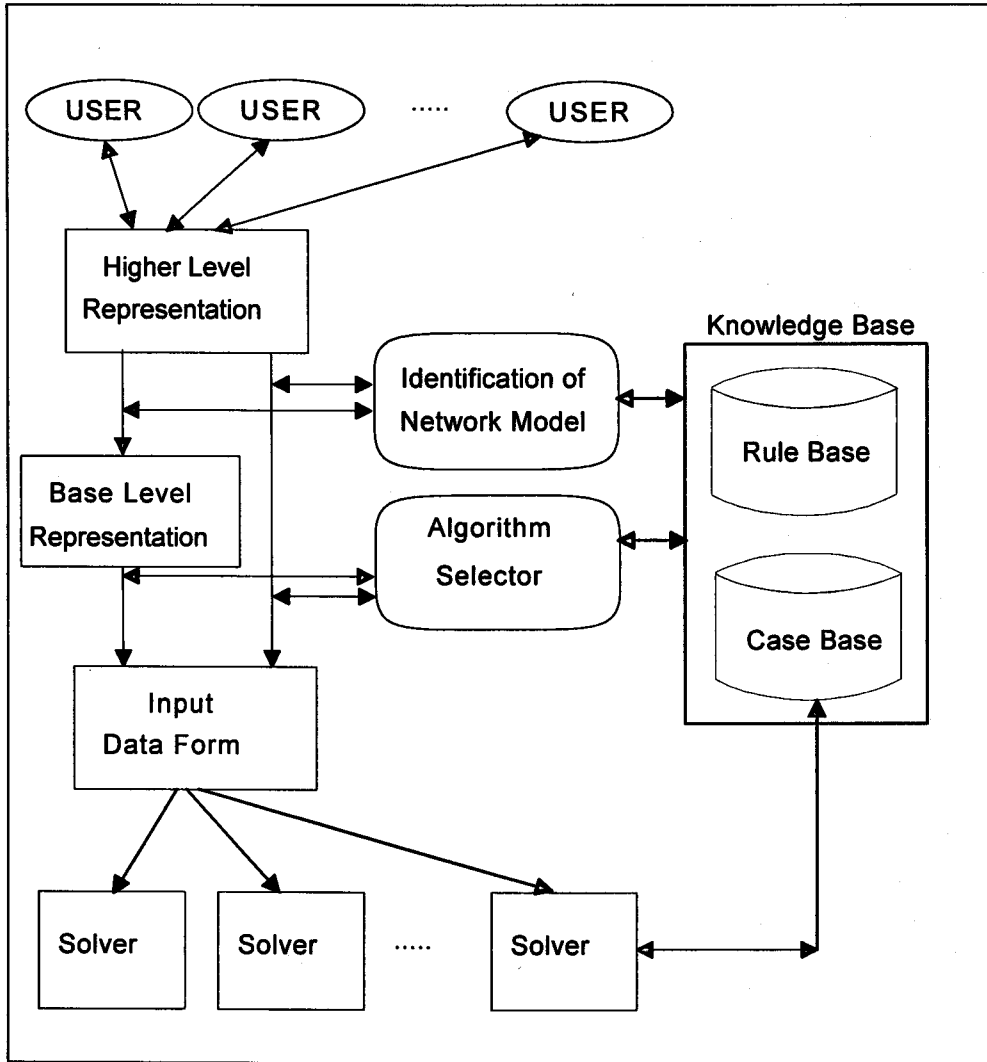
USER
USER
.....
USER

Higher Level Representation

Knowledge Base

Identification of Network Model

Rule Base

Base Level Representation

Algorithm Selector

Case Base

Input Data Form

Solver
Solver
.....
Solver